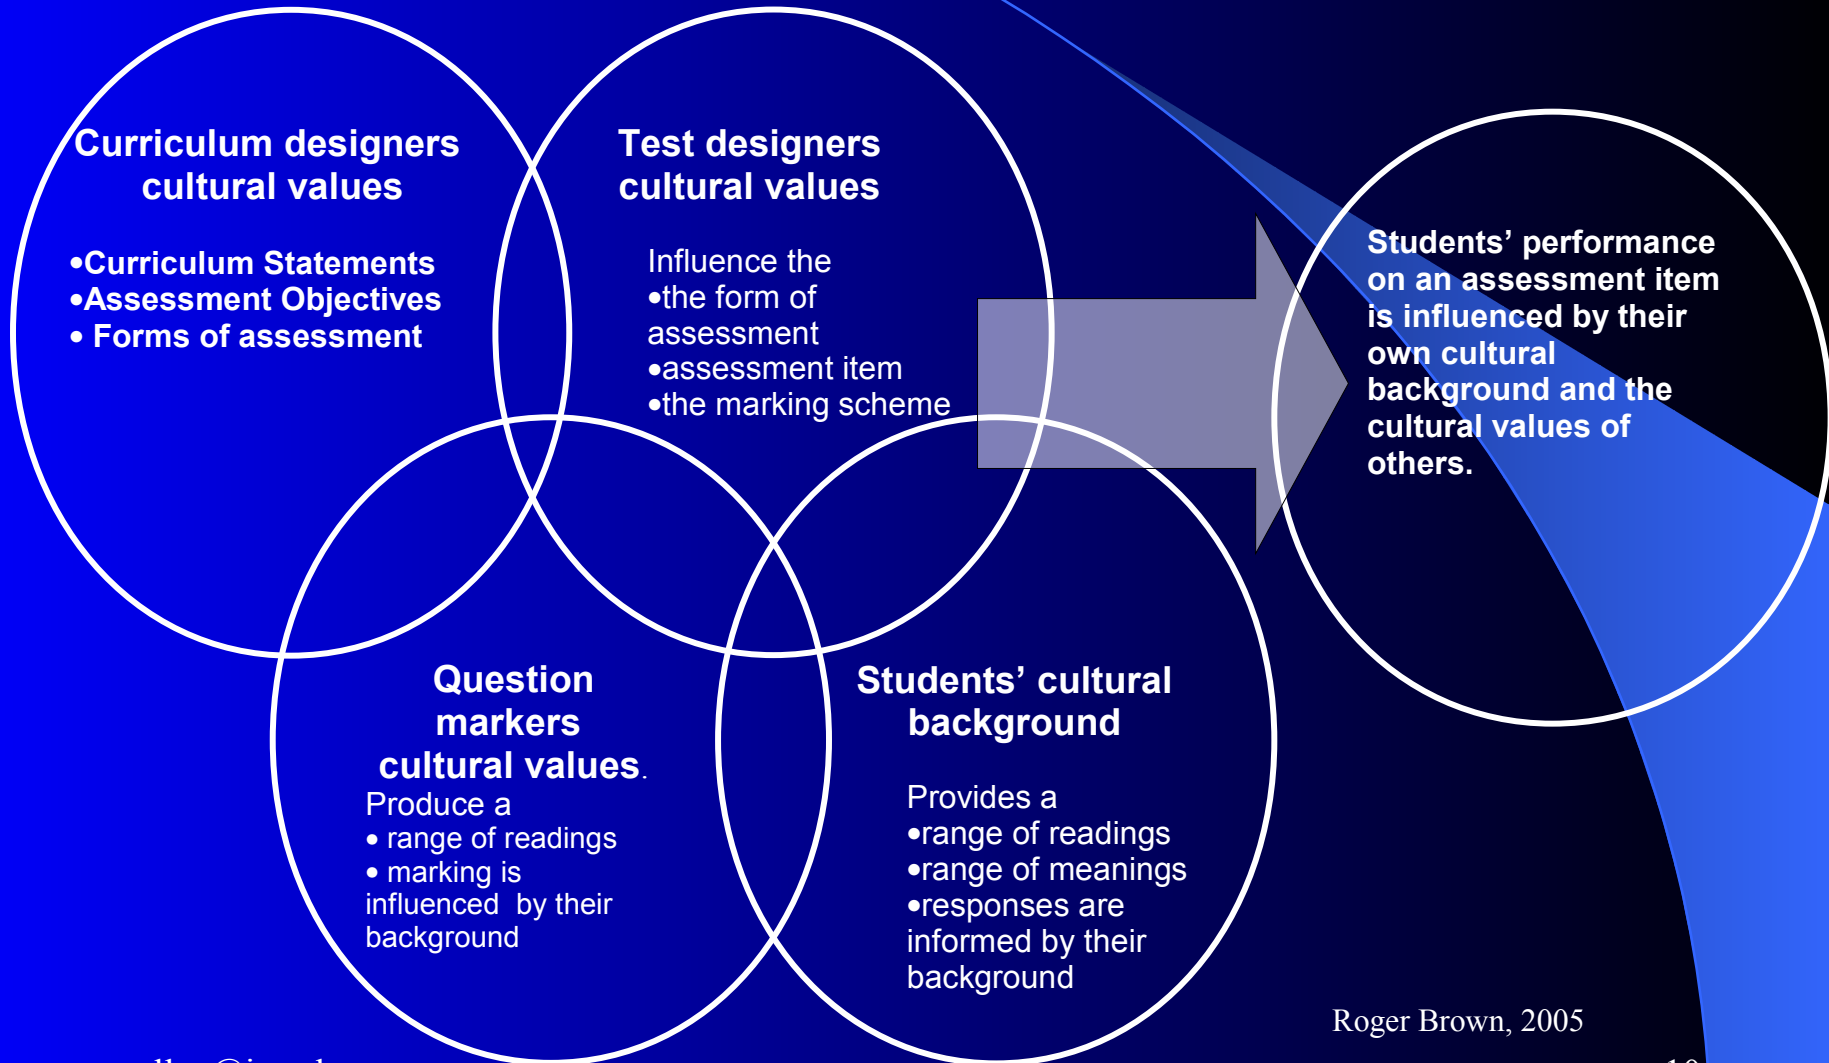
Curriculum designers cultural values

•Curriculum Statements
•Assessment Objectives
• Forms of assessment

Test designers cultural values

Influence the
•the form of assessment
•assessment item
•the marking scheme

Students' performance on an assessment item is influenced by their own cultural background and the cultural values of others.

Question markers cultural values.
Produce a
• range of readings
• marking is influenced by their background

Students' cultural background

Provides a
•range of readings
•range of meanings
•responses are informed by their background

Roger Brown, 2005

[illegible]